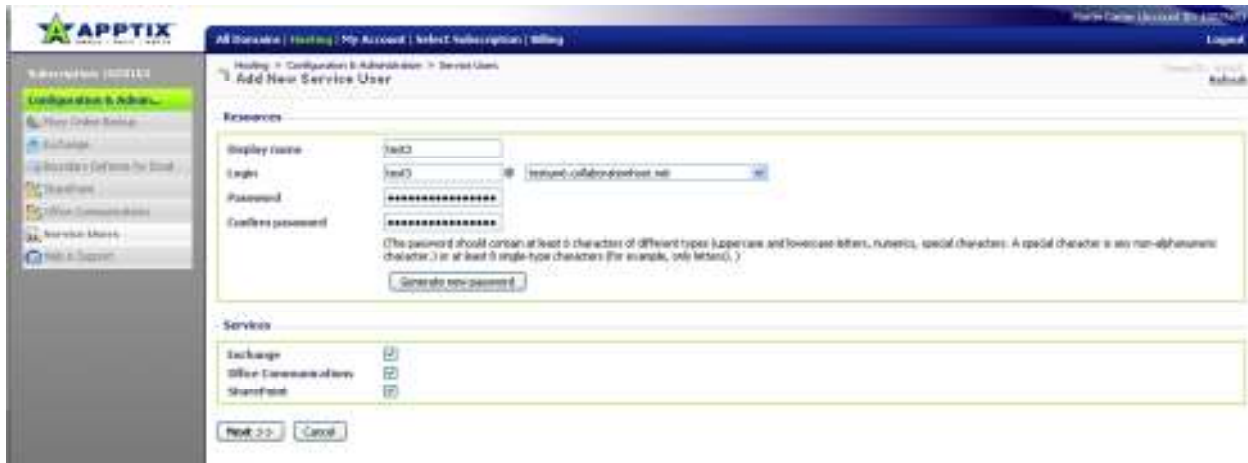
APPTIX

All Domains | Hosting | My Account | Select Subscription | Billing

Logout

Subscription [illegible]

Configuration & Admin...

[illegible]

Exchange

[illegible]

SharePoint

Office Communications

Service Users

Help & Support

Hosting > Configuration & Administration > Service Users

Add New Service User

Refresh

Resources

Display name test3

Login test3 @ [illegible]

Password ••••••••••••••••

Confirm password ••••••••••••••••

(The password should contain at least 6 characters of different types (uppercase and lowercase letters, numerics, special characters. A special character is any non-alphanumeric character.) or at least 8 single-type characters (for example, only letters).)

Generate new password

Services

Exchange

Office Communications

SharePoint

Next >> Cancel